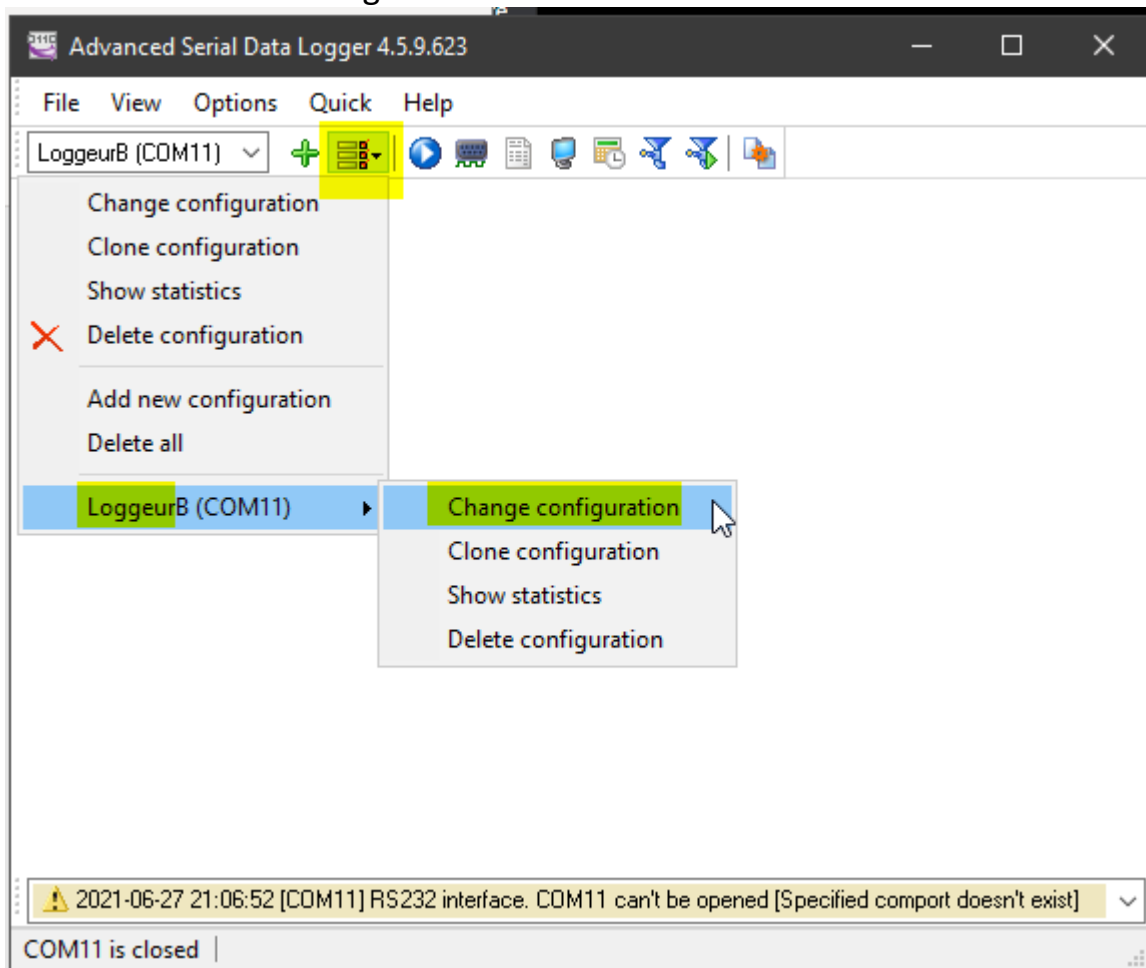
Advanced Serial Data Logger 4.5.9.623

File View Options Quick Help

LoggeurB (COM11)

Change configuration
Clone configuration
Show statistics
Delete configuration

Add new configuration
Delete all

LoggeurB (COM11)

Change configuration
Clone configuration
Show statistics
Delete configuration

2021-06-27 21:06:52 [COM11] RS232 interface. COM11 can't be opened [Specified comport doesn't exist]

COM11 is closed